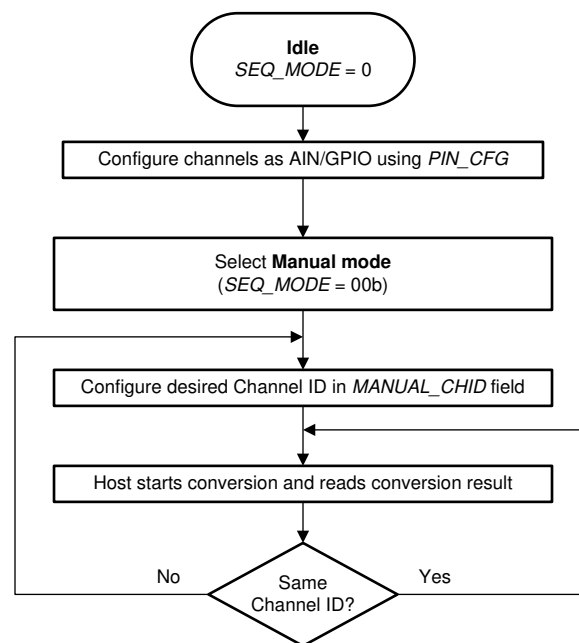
Idle
SEQ_MODE = 0

Configure channels as AIN/GPIO using PIN_CFG

Select Manual mode
(SEQ_MODE = 00b)

Configure desired Channel ID in MANUAL_CHID field

Host starts conversion and reads conversion result

No

Same Channel ID?

Yes